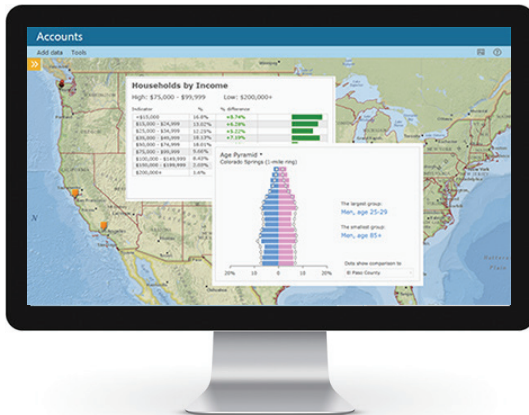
Accounts

Add data Tools

Households by Income

High: $75,000 - $99,999 Low: $200,000+

| Indicator | % | % Difference |
|---|---|---|
| <$15,000 | 16.8% | +8.74% |
| $15,000 - $24,999 | 13.02% | +6.28% |
| $25,000 - $34,999 | 12.25% | +5.22% |
| $35,000 - $49,999 | 18.13% | +7.10% |
| $50,000 - $74,999 | 18.01% | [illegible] |
| $75,000 - $99,999 | 9.66% | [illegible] |
| $100,000 - $149,999 | 8.50% | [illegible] |
| $150,000 - $199,999 | 2.2% | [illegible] |
| $200,000+ | 1.4% | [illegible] |

Age Pyramid
Colorado Springs (1-mile ring)

The largest group:
Men, age 25-29

The smallest group:
Men, age 85+

20% 10 0 10 20%

Dots show comparison to
El Paso County